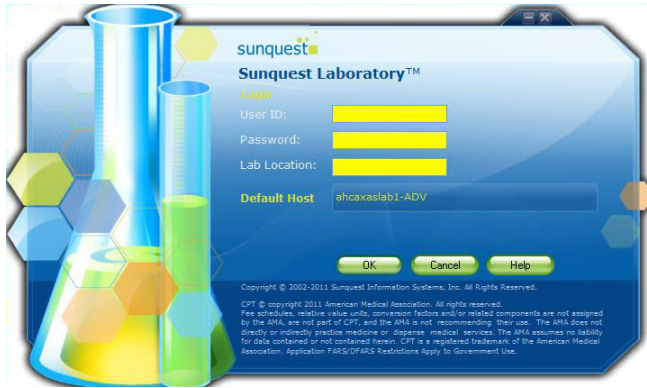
sunquest

Sunquest Laboratory™

Login

User ID:

Password:

Lab Location:

Default Host ahcaxaslab1-ADV

OK Cancel Help

Copyright © 2002-2011 Sunquest Information Systems, Inc. All Rights Reserved.

CPT © copyright 2011 American Medical Association. All rights reserved. Fee schedules, relative value units, conversion factors and/or related components are not assigned by the AMA, are not part of CPT, and the AMA is not recommending their use. The AMA does not directly or indirectly practice medicine or dispense medical services. The AMA assumes no liability for data contained or not contained herein. CPT is a registered trademark of the American Medical Association. Application FARS/DFARS Restrictions Apply to Government Use.